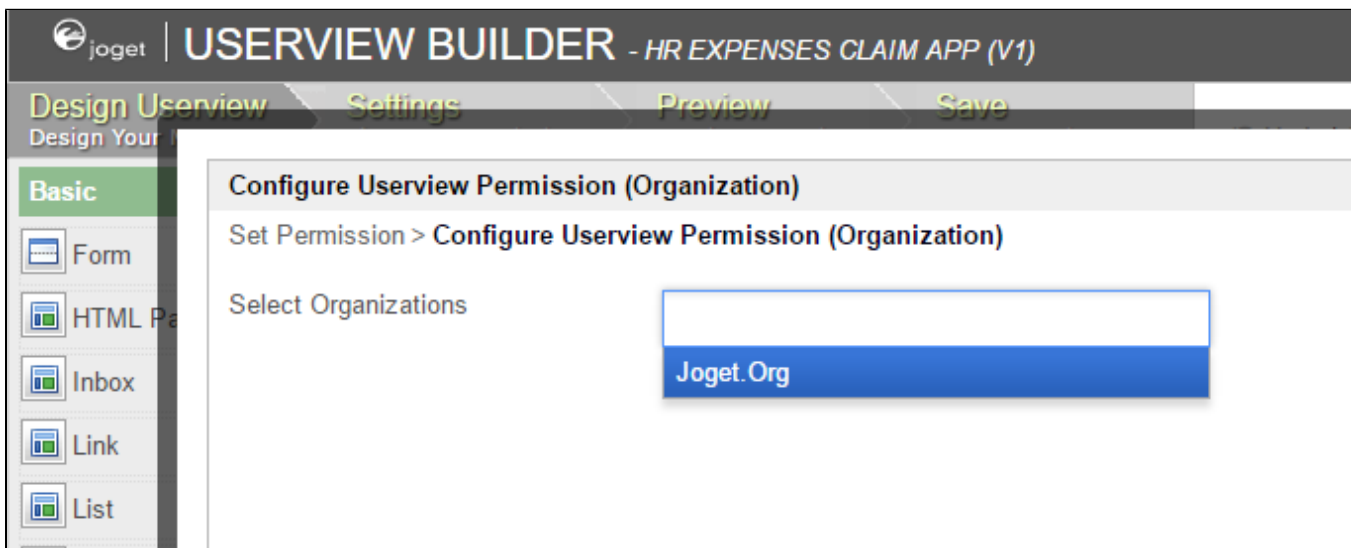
joget | USERVIEW BUILDER - HR EXPENSES CLAIM APP (V1)

Design Userview Settings Preview Save
Design Your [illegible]

Basic
Form
HTML Pa
Inbox
Link
List

Configure Userview Permission (Organization)

Set Permission > Configure Userview Permission (Organization)

Select Organizations

Joget.Org